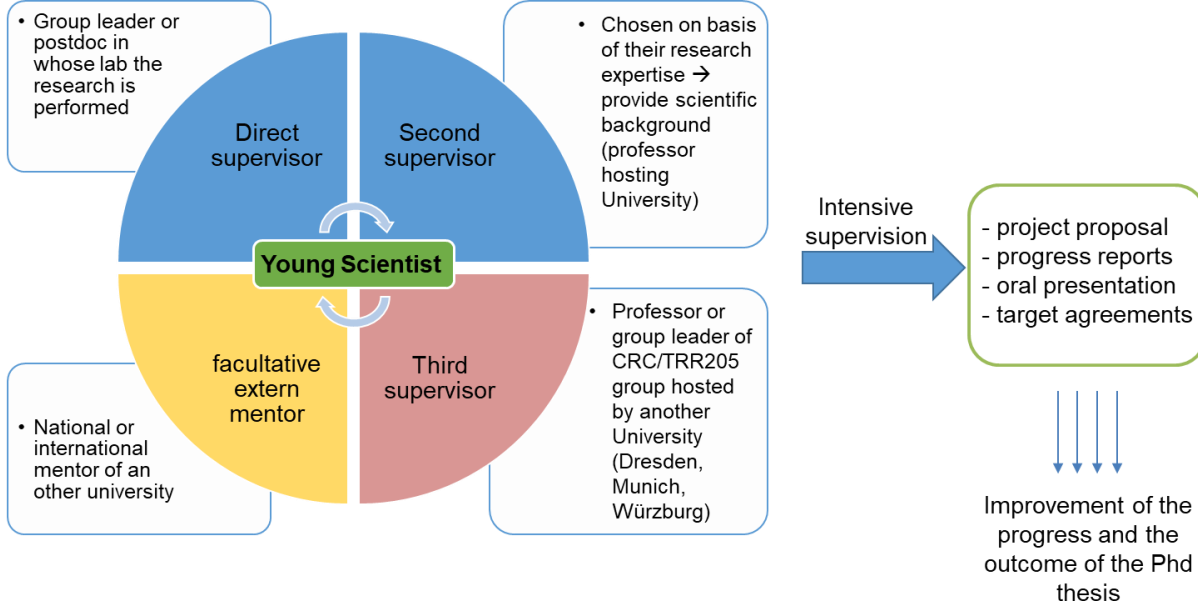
• Group leader or postdoc in whose lab the research is performed

Direct supervisor

Second supervisor

• Chosen on basis of their research expertise → provide scientific background (professor hosting University)

Young Scientist

facultative extern mentor

Third supervisor

• National or international mentor of an other university

• Professor or group leader of CRC/TRR205 group hosted by another University (Dresden, Munich, Würzburg)

Intensive supervision

- project proposal
- progress reports
- oral presentation
- target agreements

Improvement of the progress and the outcome of the Phd thesis